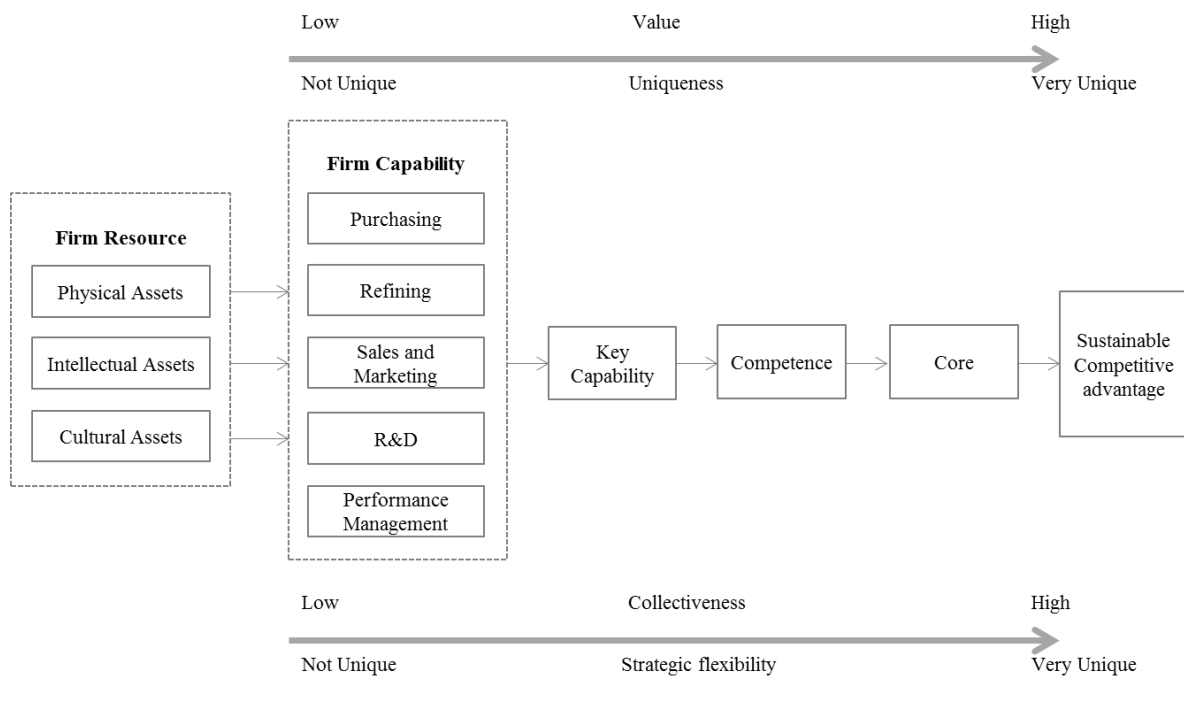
Low Value High

Not Unique Uniqueness Very Unique

**Firm Resource**

Physical Assets

Intellectual Assets

Cultural Assets

**Firm Capability**

Purchasing

Refining

Sales and Marketing

R&D

Performance Management

Key Capability

Competence

Core

Sustainable Competitive advantage

Low Collectiveness High

Not Unique Strategic flexibility Very Unique